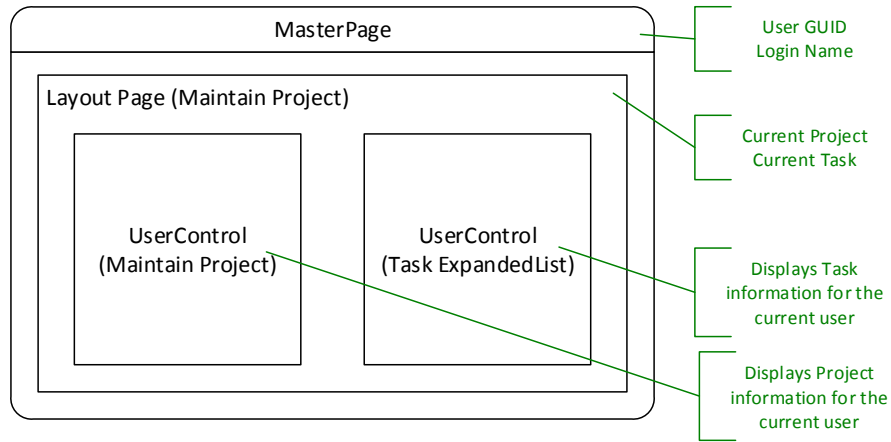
MasterPage

User GUID
Login Name

Layout Page (Maintain Project)

Current Project
Current Task

UserControl
(Maintain Project)

UserControl
(Task ExpandedList)

Displays Task information for the current user

Displays Project information for the current user